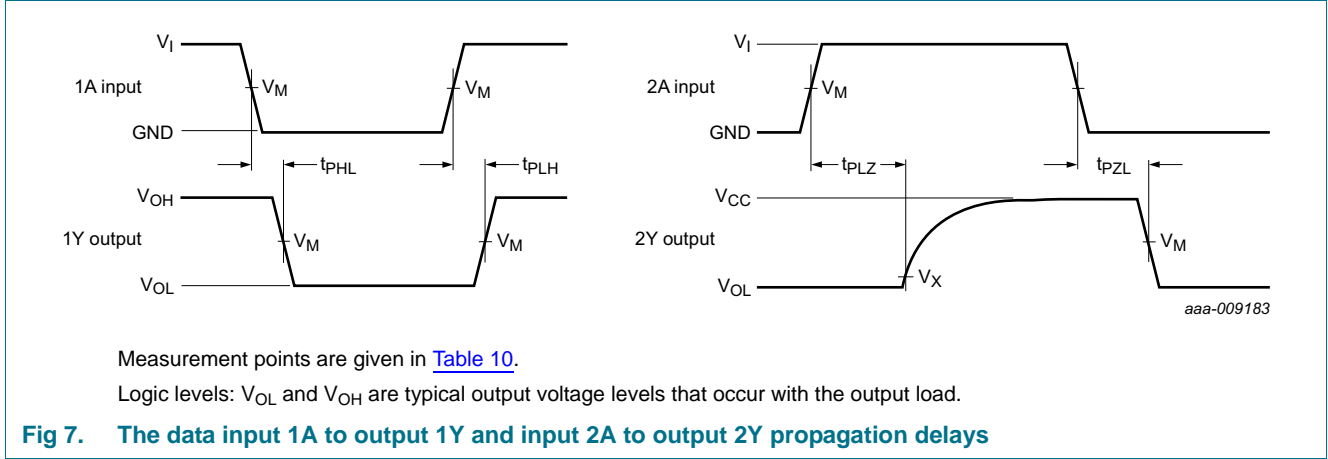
$V_I$

1A input

$V_M$

$V_M$

GND

$t_{PHL}$

$t_{PLH}$

$V_{OH}$

1Y output

$V_M$

$V_M$

$V_{OL}$

$V_I$

2A input

$V_M$

GND

$t_{PLZ}$

$t_{PZL}$

$V_{CC}$

2Y output

$V_M$

$V_{OL}$

$V_X$

aaa-009183

Measurement points are given in Table 10.

Logic levels: $V_{OL}$ and $V_{OH}$ are typical output voltage levels that occur with the output load.

Fig 7. The data input 1A to output 1Y and input 2A to output 2Y propagation delays